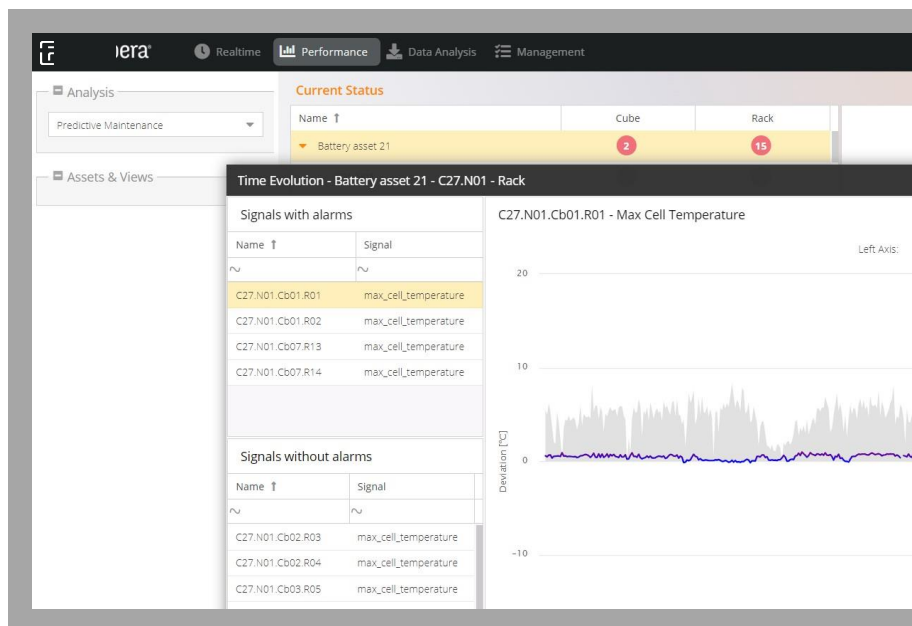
ıera®

Realtime

Performance

Data Analysis

Management

Analysis

Predictive Maintenance

Assets & Views

Current Status

| Name ↑ | Cube | Rack |
|---|---|---|
| Battery asset 21 | 2 | 15 |

Time Evolution - Battery asset 21 - C27.N01 - Rack

Signals with alarms

| Name ↑ | Signal |
|---|---|
| ~ | ~ |
| C27.N01.Cb01.R01 | max_cell_temperature |
| C27.N01.Cb01.R02 | max_cell_temperature |
| C27.N01.Cb07.R13 | max_cell_temperature |
| C27.N01.Cb07.R14 | max_cell_temperature |

Signals without alarms

| Name ↑ | Signal |
|---|---|
| ~ | ~ |
| C27.N01.Cb02.R03 | max_cell_temperature |
| C27.N01.Cb02.R04 | max_cell_temperature |
| C27.N01.Cb03.R05 | max_cell_temperature |

C27.N01.Cb01.R01 - Max Cell Temperature

Left Axis:

20

10

0

-10

Deviation [°C]